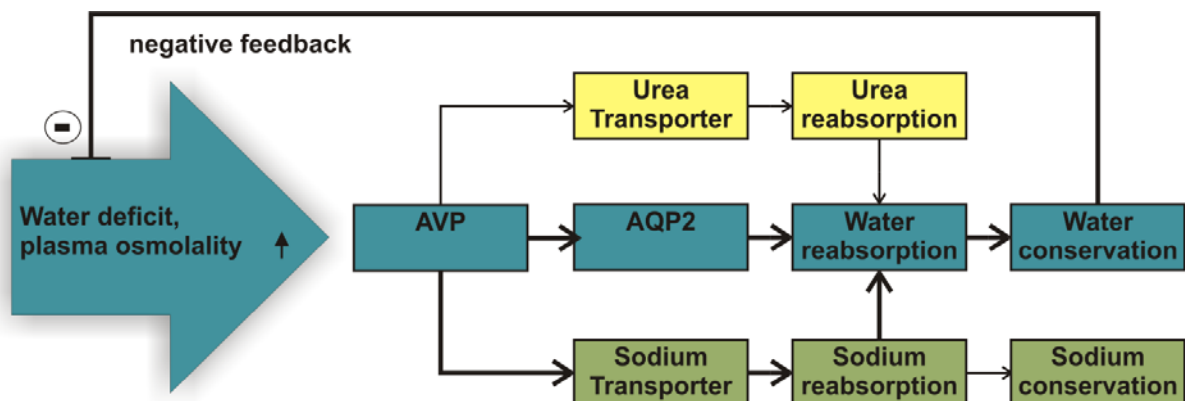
negative feedback

-

Water deficit, plasma osmolality ↑

Urea Transporter

Urea reabsorption

AVP

AQP2

Water reabsorption

Water conservation

Sodium Transporter

Sodium reabsorption

Sodium conservation